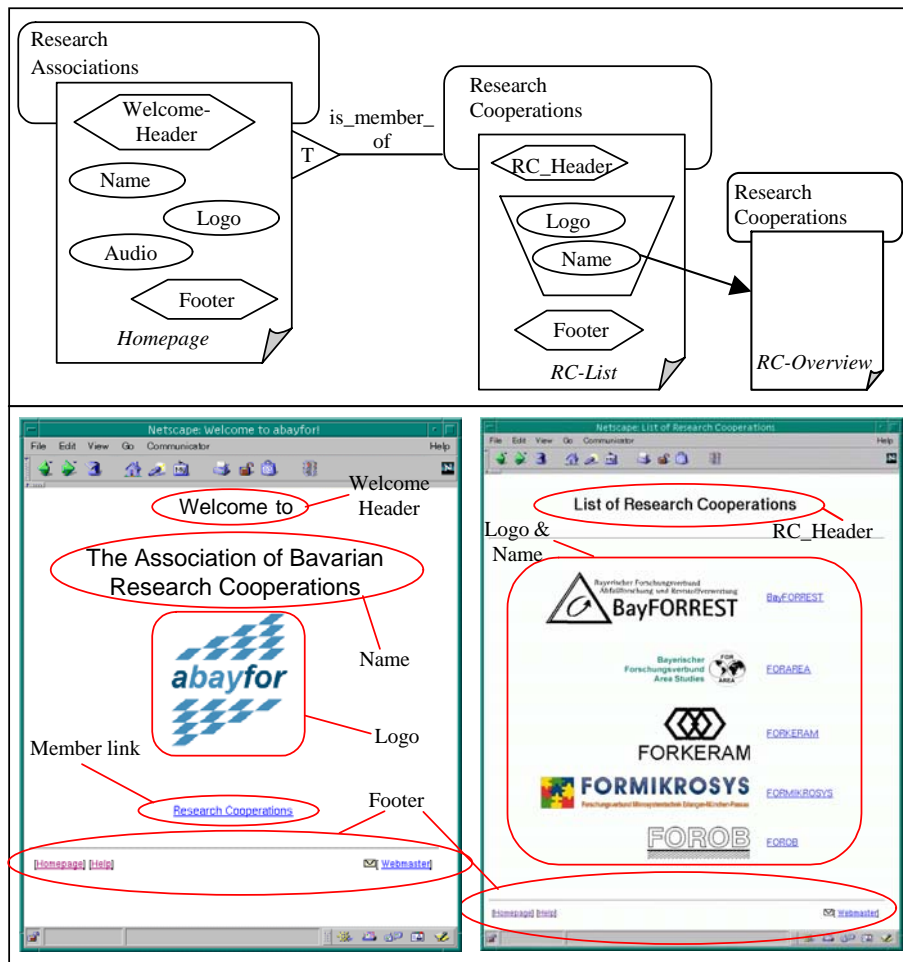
Research Associations

Welcome-Header

Name

Logo

Audio

Footer

Homepage

T

is_member_of

Research Cooperations

RC_Header

Logo

Name

Footer

RC-List

Research Cooperations

RC-Overview

Netscape: Welcome to abayfor!

File Edit View Go Communicator Help

Welcome to

Welcome Header

The Association of Bavarian Research Cooperations

Name

abayfor

Logo

Member link

Research Cooperations

Footer

[Homepage] [Help]

Webmaster

Netscape: List of Research Cooperations

File Edit View Go Communicator Help

List of Research Cooperations

RC_Header

Logo & Name

Bayerischer Forschungsverbund Abfallforschung und Reststoffverwertung

BayFORREST

BayFORREST

Bayerischer Forschungsverbund Area Studies

FORAREA

FORKERAM

FORKERAM

FORMIKROSYS

Forschungsverbund Mikrosystemtechnik Erlangen-Nürnberg-Passau

FORMIKROSYS

FOROB

FOROB

[Homepage] [Help]

Webmaster